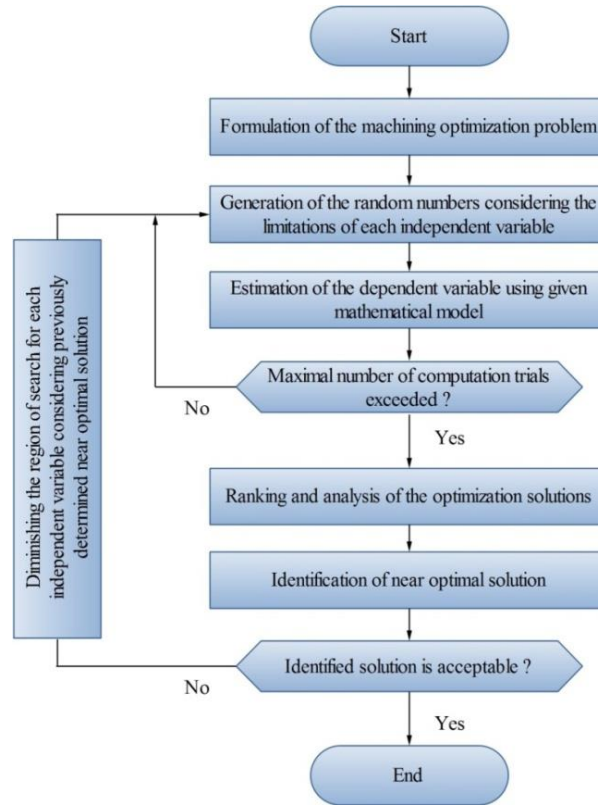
Start

Formulation of the machining optimization problem

Generation of the random numbers considering the limitations of each independent variable

Estimation of the dependent variable using given mathematical model

Maximal number of computation trials exceeded ?

No

Yes

Ranking and analysis of the optimization solutions

Identification of near optimal solution

Identified solution is acceptable ?

No

Yes

End

Diminishing the region of search for each independent variable considering previously determined near optimal solution